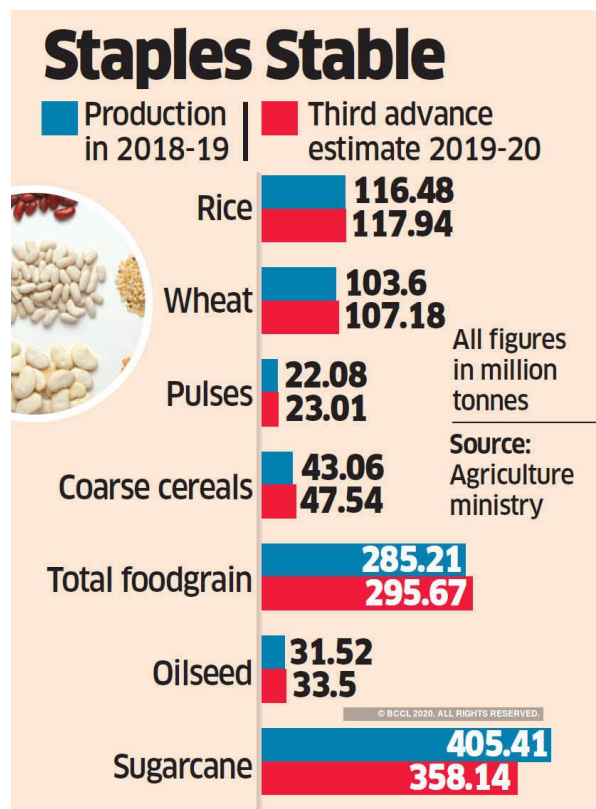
Staples Stable

Production in 2018-19 | Third advance estimate 2019-20

Rice 116.48 117.94

Wheat 103.6 107.18

All figures in million tonnes

Pulses 22.08 23.01

Source: Agriculture ministry

Coarse cereals 43.06 47.54

Total foodgrain 285.21 295.67

Oilseed 31.52 33.5

© BCCL 2020. ALL RIGHTS RESERVED.

Sugarcane 405.41 358.14